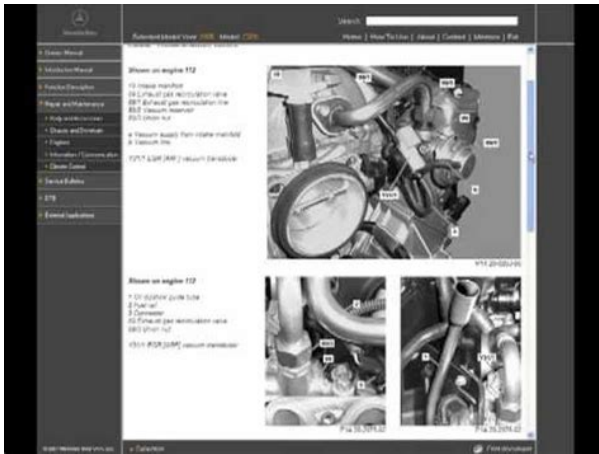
Search

Selected Model Year: 2005 Model: C230

Home | How To Use | About | Contact | Glossary | Exit

Owner Manual

Introduction Manual

Function Description

Repair and Maintenance

Body and Accessories

Chassis and Drivetrain

Engines

Information / Communication

Climate Control

Service Bulletins

ETB

External Applications

Shown on engine 112

10 Intake manifold
28 Exhaust gas recirculation valve
28/1 Exhaust gas recirculation line
80/3 Vacuum reservoir
80/2 Union nut

a Vacuum supply from intake manifold
b Vacuum line

Y31/1 EGR [AGR] vacuum transducer

10

80/1

28

80/1

Y31/1

a

b

Shown on engine 113

1 Oil dipstick guide tube
2 Fuel rail
3 Connector
28 Exhaust gas recirculation valve
80/3 Union nut

Y31/1 EGR [AGR] vacuum transducer

2

80/3

3

28

1

Y31/1

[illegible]

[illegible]

Collection

Print document